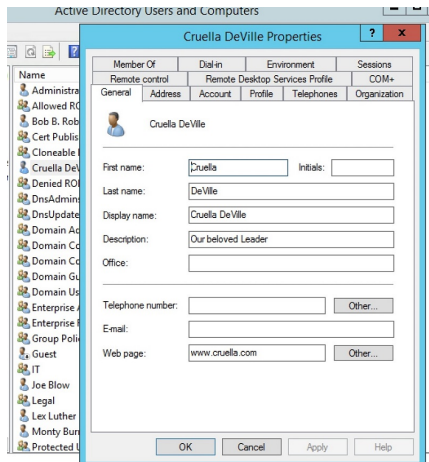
Active Directory Users and Computers

Name
Administra
Allowed RO
Bob B. Rob
Cert Publis
Cloneable
Cruella DeV
Denied RO
DnsAdmin
DnsUpdate
Domain Ad
Domain Co
Domain Co
Domain Gu
Domain Us
Enterprise
Enterprise
Group Polic
Guest
IT
Joe Blow
Legal
Lex Luther
Monty Burn
Protected U

Cruella DeVille Properties

?
X

Member Of | Dial-in | Environment | Sessions
Remote control | Remote Desktop Services Profile | COM+
General | Address | Account | Profile | Telephones | Organization

Cruella DeVille

First name: Cruella
Initials:
Last name: DeVille
Display name: Cruella DeVille
Description: Our beloved Leader
Office:

Telephone number:
Other...
E-mail:
Web page: www.cruella.com
Other...

OK
Cancel
Apply
Help